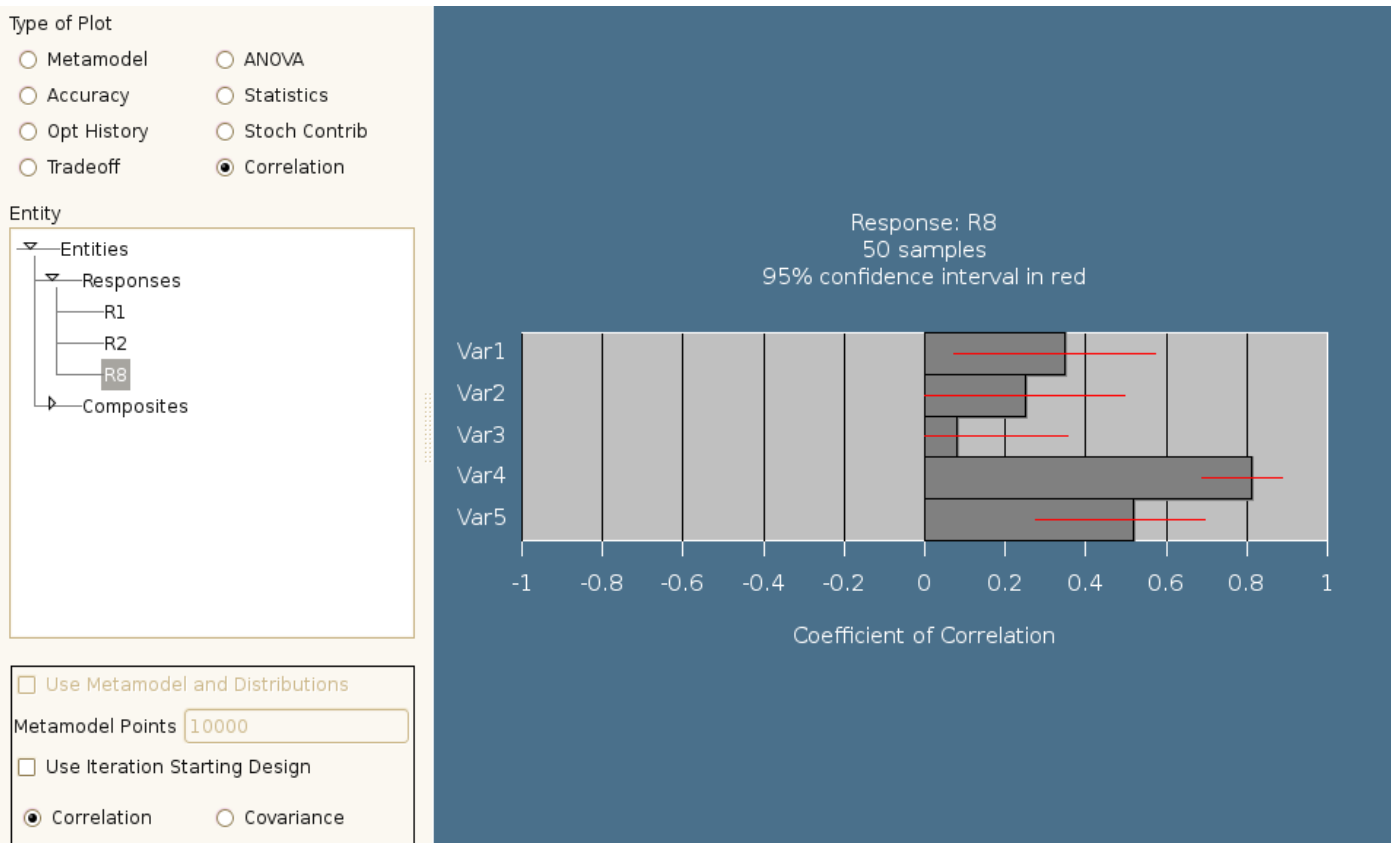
Type of Plot

Metamodel
ANOVA
Accuracy
Statistics
Opt History
Stoch Contrib
Tradeoff
Correlation

Entity

Entities
Responses
R1
R2
R8
Composites

Use Metamodel and Distributions
Metamodel Points 10000
Use Iteration Starting Design
Correlation
Covariance

Response: R8
50 samples
95% confidence interval in red

Var1
Var2
Var3
Var4
Var5

-1 -0.8 -0.6 -0.4 -0.2 0 0.2 0.4 0.6 0.8 1

Coefficient of Correlation